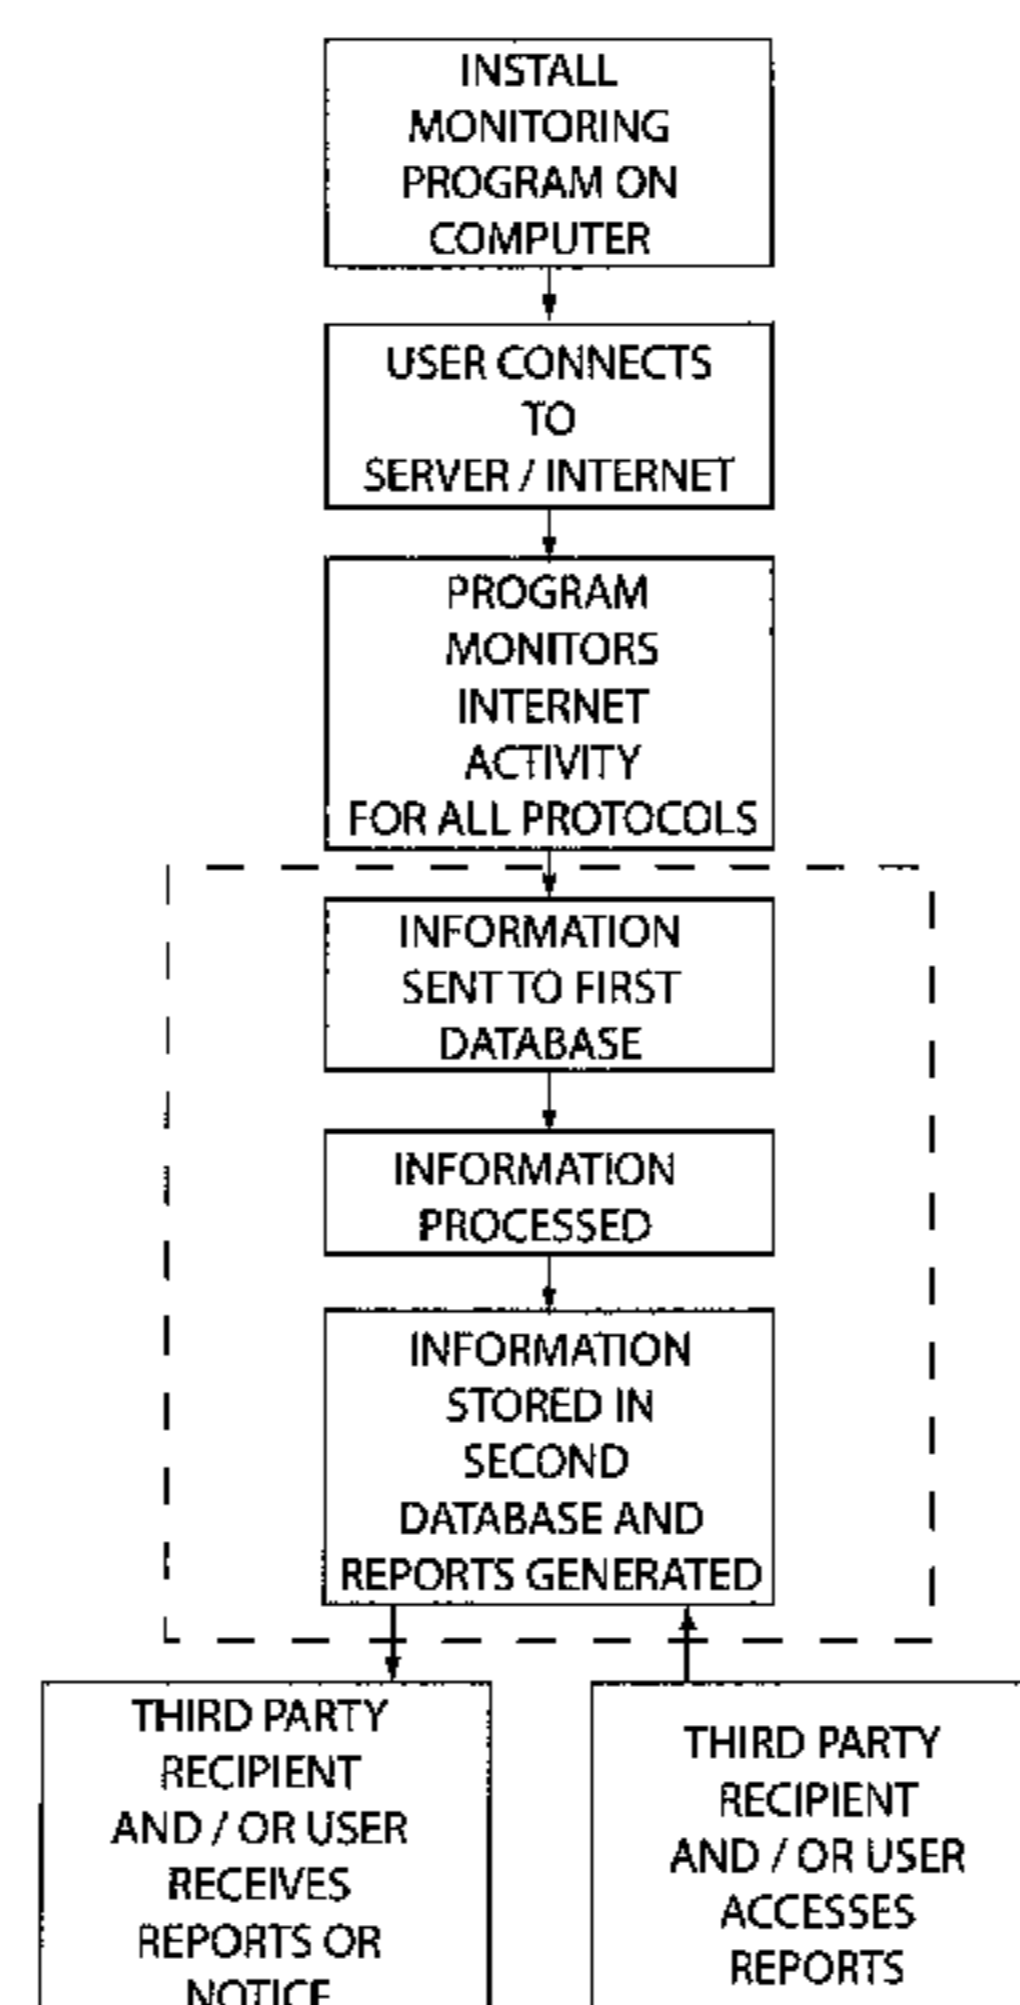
INSTALL MONITORING PROGRAM ON COMPUTER

USER CONNECTS TO SERVER / INTERNET

PROGRAM MONITORS INTERNET ACTIVITY FOR ALL PROTOCOLS

INFORMATION SENT TO FIRST DATABASE

INFORMATION PROCESSED

INFORMATION STORED IN SECOND DATABASE AND REPORTS GENERATED

THIRD PARTY RECIPIENT AND / OR USER RECEIVES REPORTS OR NOTICE

THIRD PARTY RECIPIENT AND / OR USER ACCESSES REPORTS